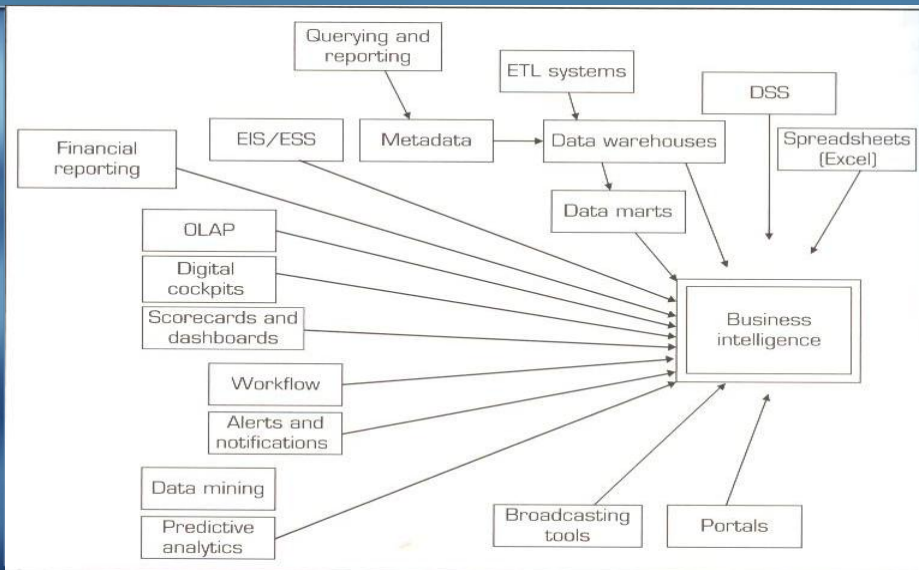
Querying and reporting

ETL systems

DSS

Financial reporting

EIS/ESS

Metadata

Data warehouses

Spreadsheets (Excel)

Data marts

OLAP

Digital cockpits

Scorecards and dashboards

Business intelligence

Workflow

Alerts and notifications

Data mining

Predictive analytics

Broadcasting tools

Portals